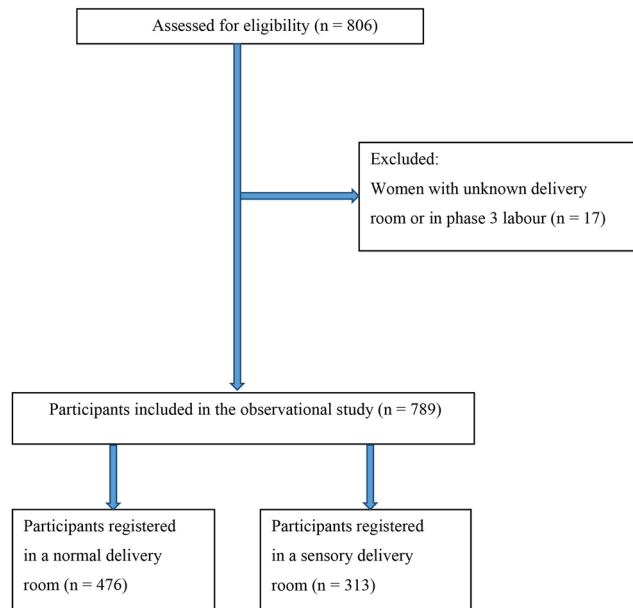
Assessed for eligibility (n = 806)

Excluded:
Women with unknown delivery room or in phase 3 labour (n = 17)

Participants included in the observational study (n = 789)

Participants registered in a normal delivery room (n = 476)

Participants registered in a sensory delivery room (n = 313)